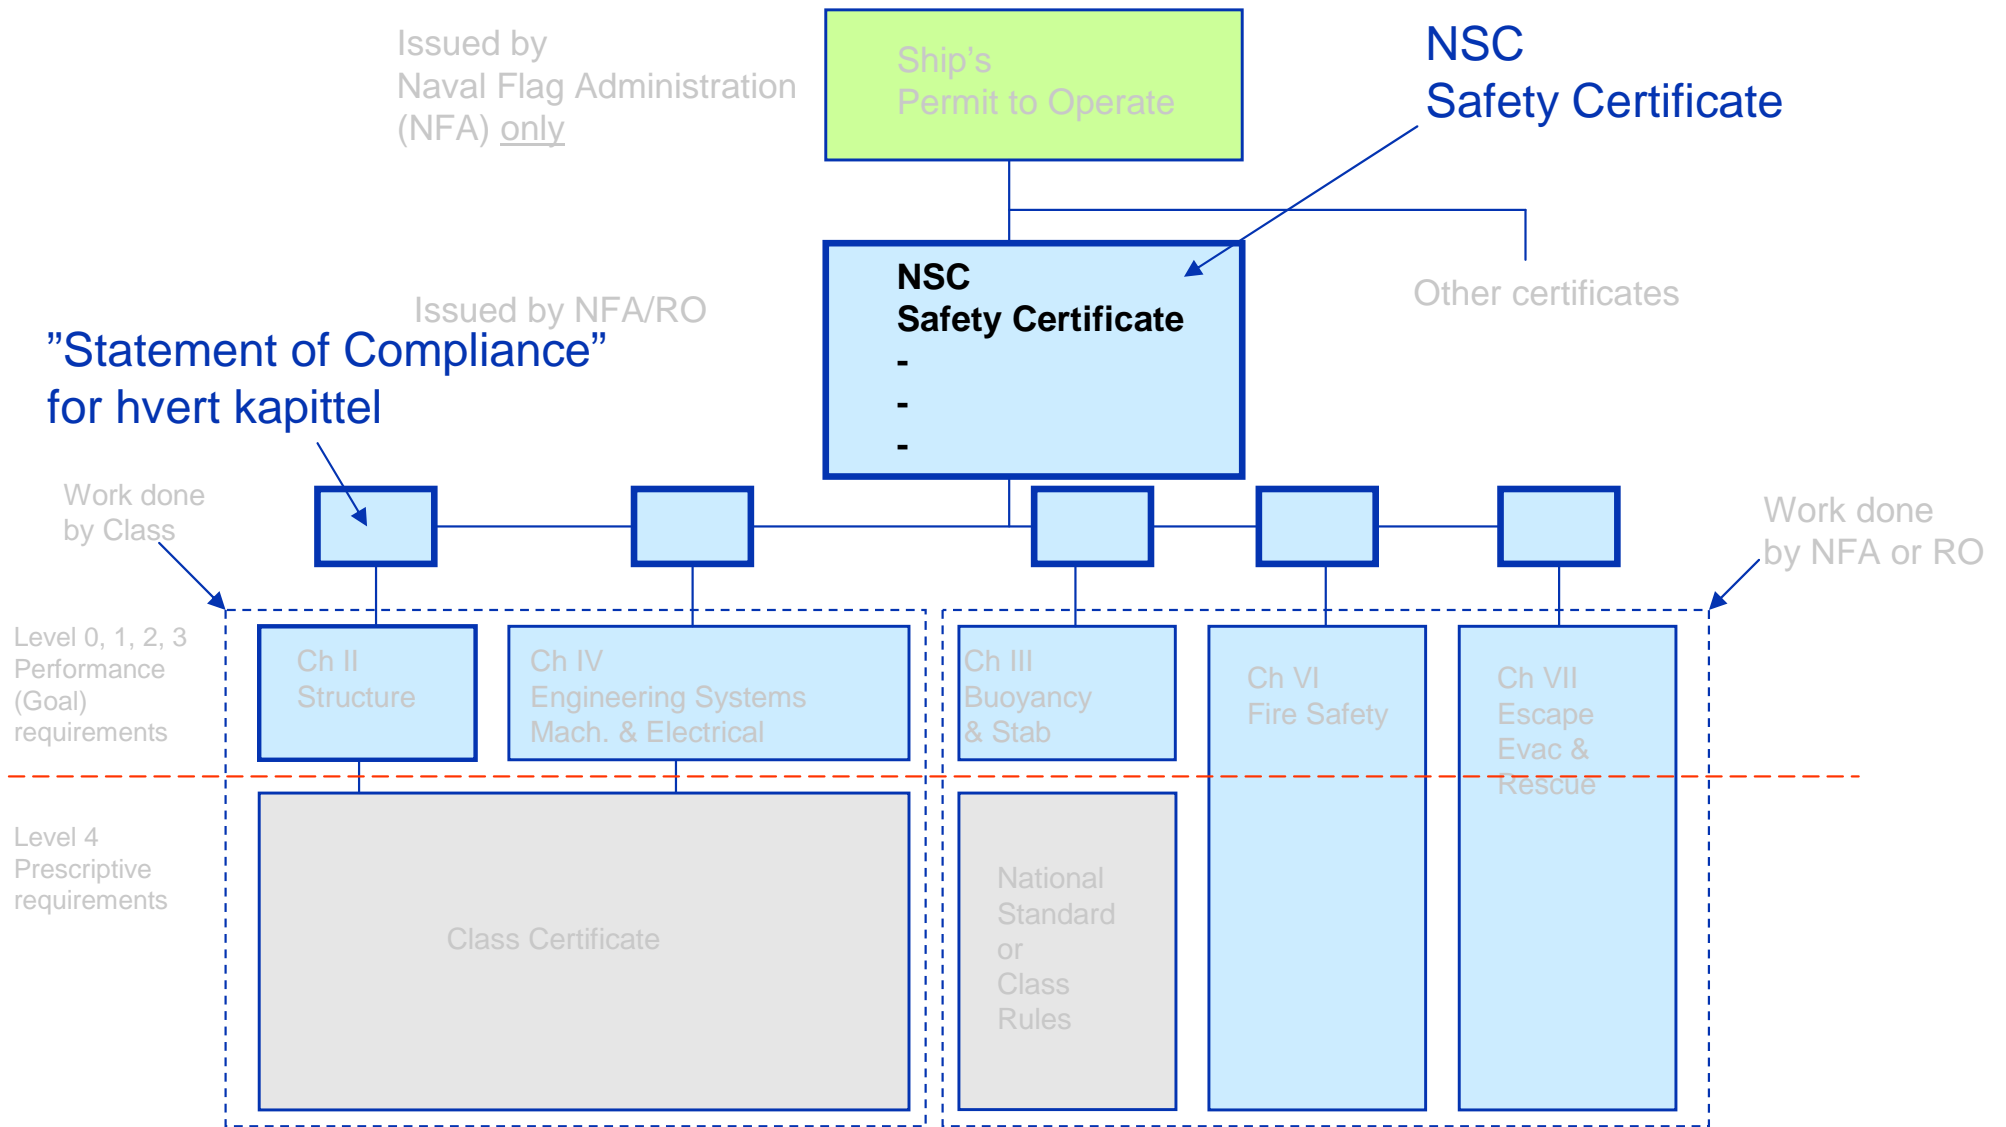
Issued by
Naval Flag Administration
(NFA) only

Ship's
Permit to Operate

NSC
Safety Certificate

NSC
Safety Certificate
-
-
-

Other certificates

Issued by NFA/RO

"Statement of Compliance"
for hvert kapittel

Work done
by Class

Work done
by NFA or RO

Level 0, 1, 2, 3
Performance
(Goal)
requirements

Ch II
Structure

Ch IV
Engineering Systems
Mach. & Electrical

Ch III
Buoyancy
& Stab

Ch VI
Fire Safety

Ch VII
Escape
Evac &
Rescue

Level 4
Prescriptive
requirements

Class Certificate

National
Standard
or
Class
Rules